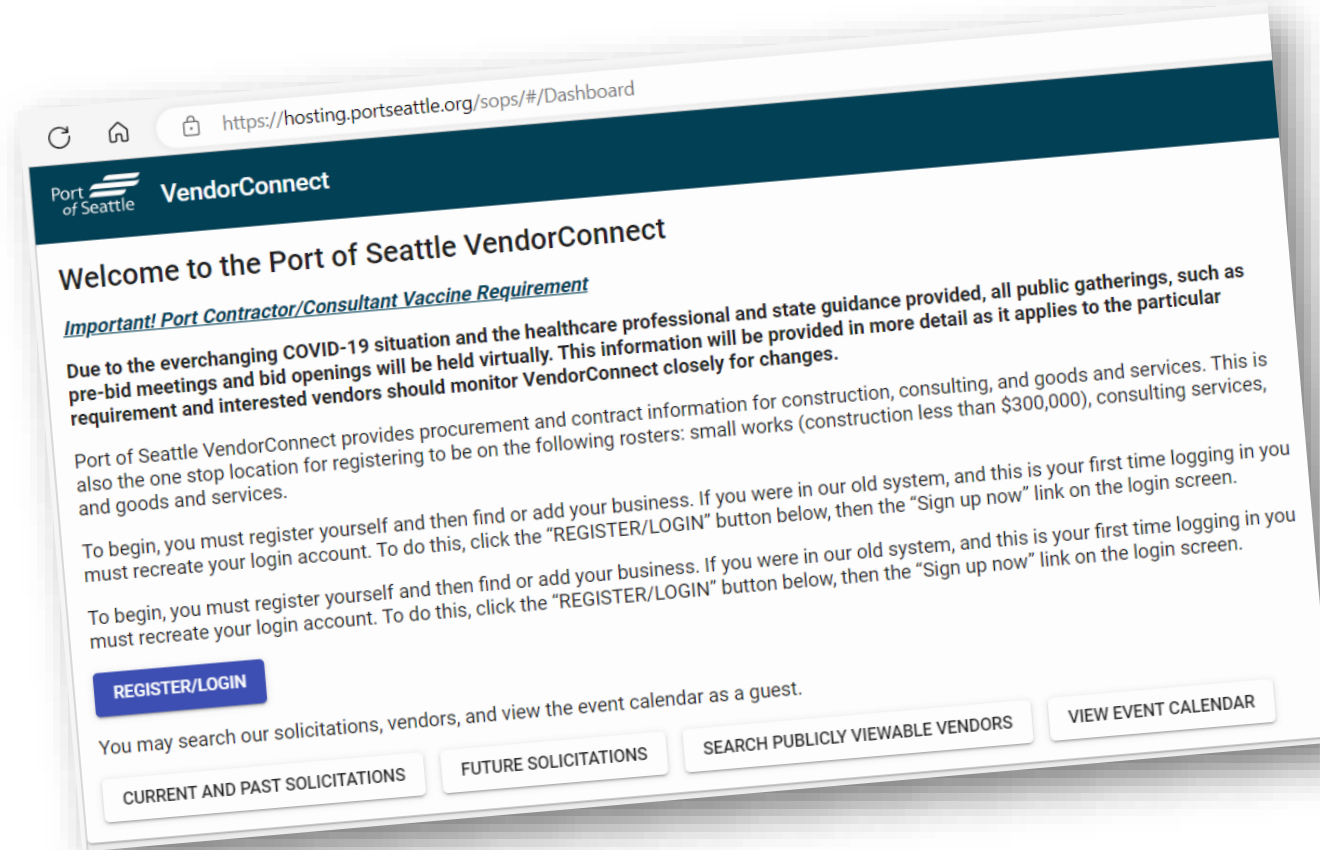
https://hosting.portseattle.org/sops/#/Dashboard

Port of Seattle VendorConnect

Welcome to the Port of Seattle VendorConnect

Important! Port Contractor/Consultant Vaccine Requirement

**Due to the everchanging COVID-19 situation and the healthcare professional and state guidance provided, all public gatherings, such as pre-bid meetings and bid openings will be held virtually. This information will be provided in more detail as it applies to the particular requirement and interested vendors should monitor VendorConnect closely for changes.**

Port of Seattle VendorConnect provides procurement and contract information for construction, consulting, and goods and services. This is also the one stop location for registering to be on the following rosters: small works (construction less than $300,000), consulting services, and goods and services.

To begin, you must register yourself and then find or add your business. If you were in our old system, and this is your first time logging in you must recreate your login account. To do this, click the "REGISTER/LOGIN" button below, then the "Sign up now" link on the login screen.

To begin, you must register yourself and then find or add your business. If you were in our old system, and this is your first time logging in you must recreate your login account. To do this, click the "REGISTER/LOGIN" button below, then the "Sign up now" link on the login screen.

REGISTER/LOGIN

You may search our solicitations, vendors, and view the event calendar as a guest.

CURRENT AND PAST SOLICITATIONS
FUTURE SOLICITATIONS
SEARCH PUBLICLY VIEWABLE VENDORS
VIEW EVENT CALENDAR